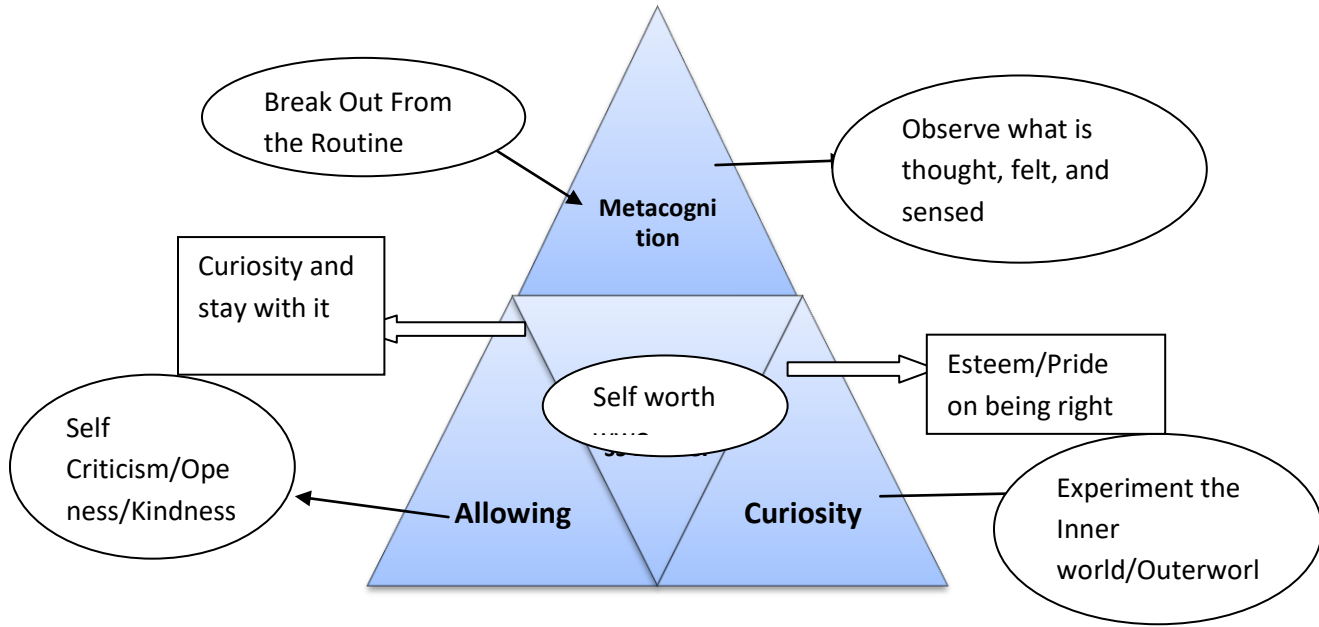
Break Out From the Routine

Observe what is thought, felt, and sensed

Metacognition

Curiosity and stay with it

Esteem/Pride on being right

Self worth

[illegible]

Self Criticism/Openess/Kindness

Allowing

Curiosity

Experiment the Inner world/Outerworl